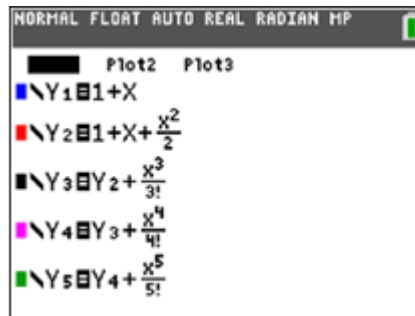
NORMAL FLOAT AUTO REAL RADIAN MP

Plot1 Plot2 Plot3

$\backslash Y_1 = 1+X$

$\backslash Y_2 = 1+X+\frac{X^2}{2}$

$\backslash Y_3 = Y_2+\frac{X^3}{3!}$

$\backslash Y_4 = Y_3+\frac{X^4}{4!}$

$\backslash Y_5 = Y_4+\frac{X^5}{5!}$